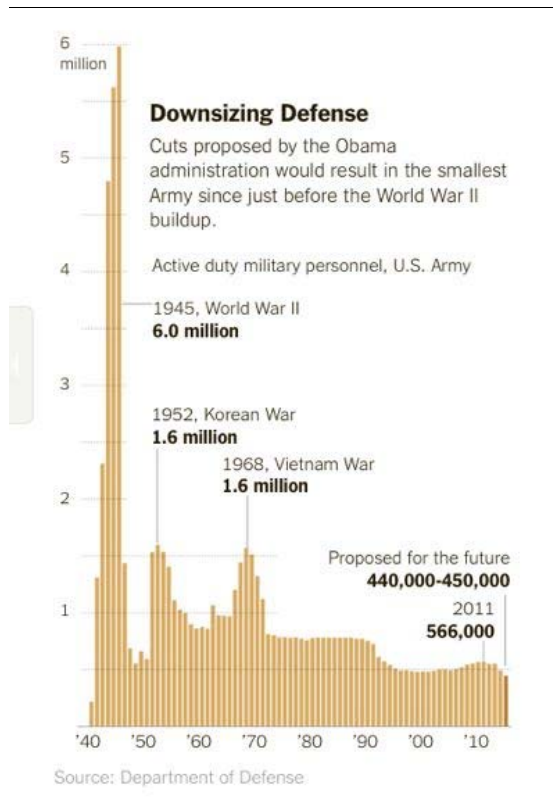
6 million

5

4

3

2

1

Downsizing Defense

Cuts proposed by the Obama administration would result in the smallest Army since just before the World War II buildup.

Active duty military personnel, U.S. Army

1945, World War II
**6.0 million**

1952, Korean War
**1.6 million**

1968, Vietnam War
**1.6 million**

Proposed for the future
**440,000-450,000**

2011
**566,000**

'40 '50 '60 '70 '80 '90 '00 '10

Source: Department of Defense